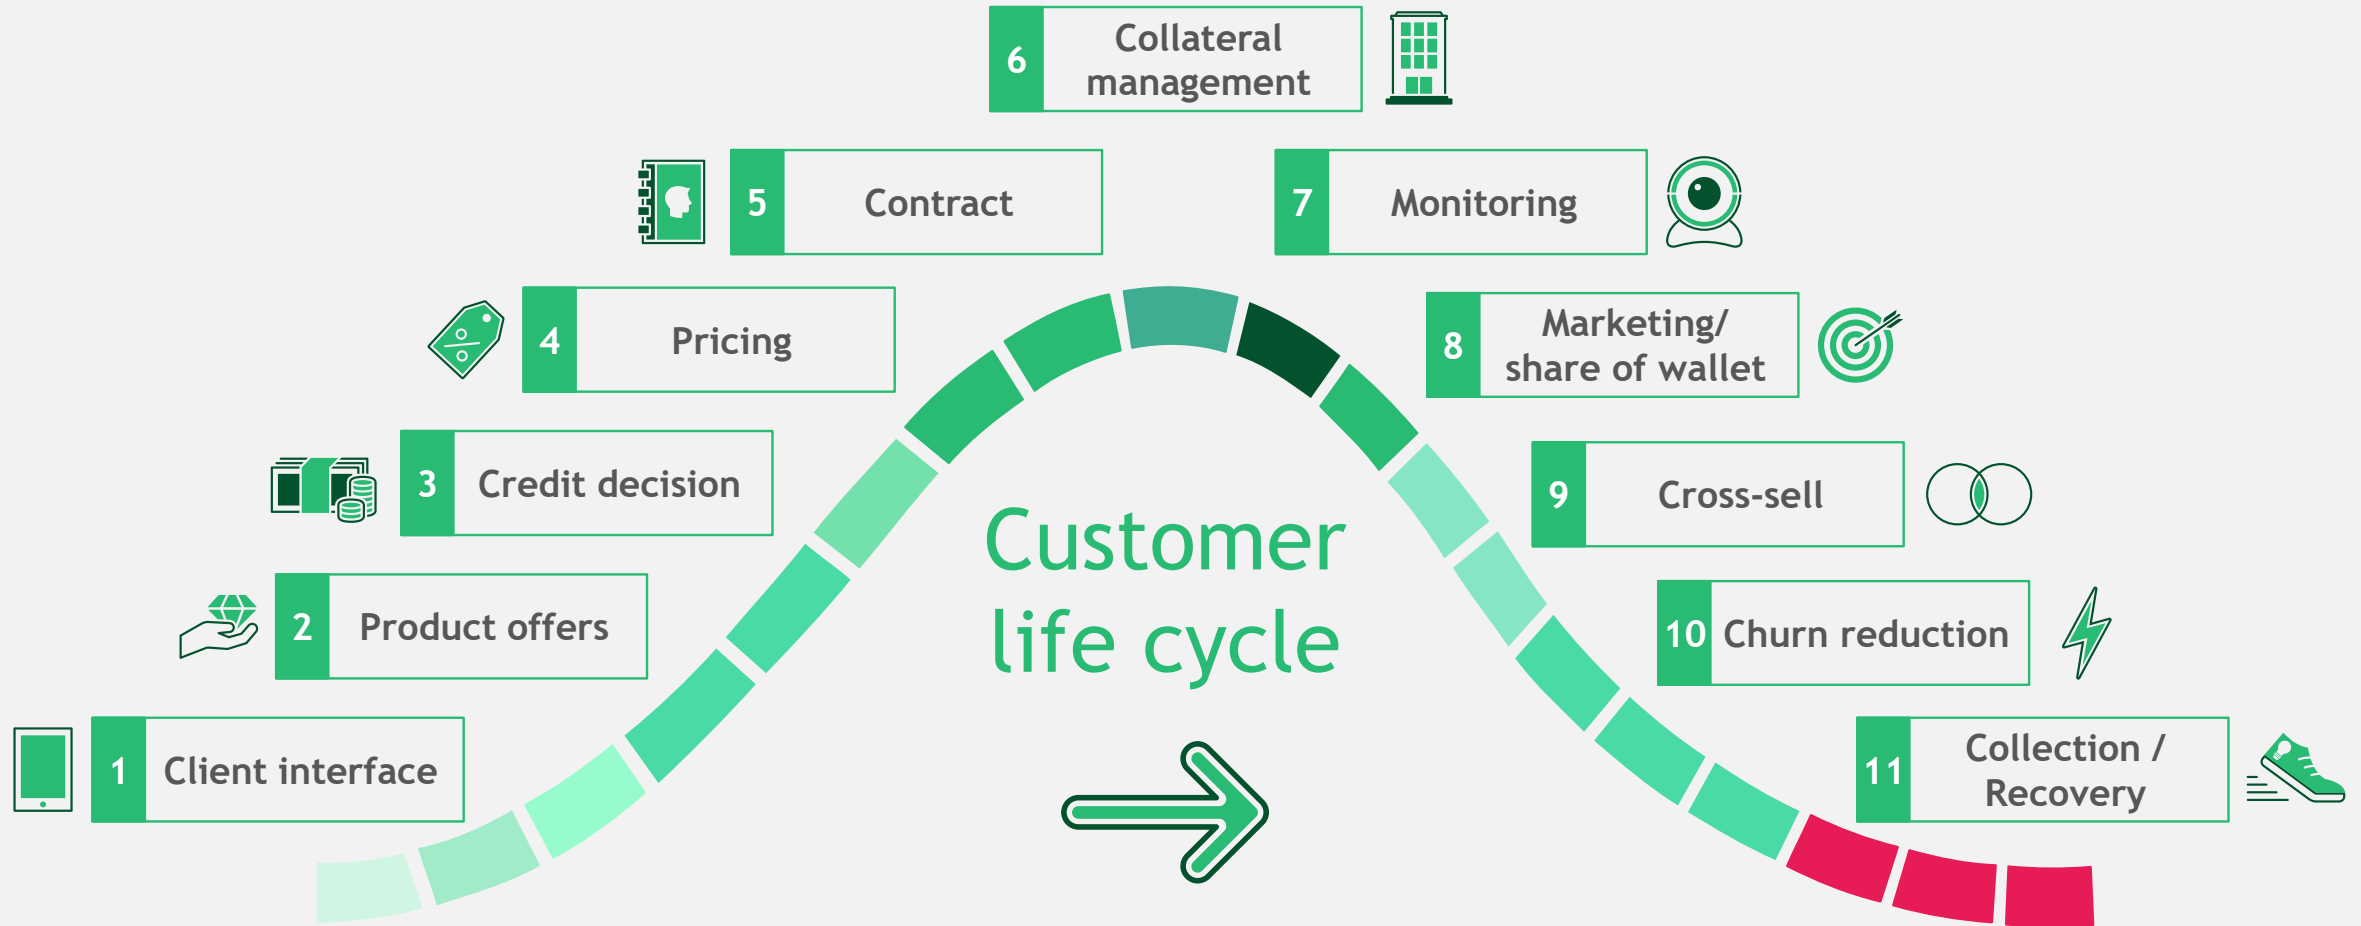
6 Collateral management

5 Contract

7 Monitoring

4 Pricing

8 Marketing/ share of wallet

3 Credit decision

9 Cross-sell

2 Product offers

10 Churn reduction

1 Client interface

11 Collection / Recovery

Customer life cycle